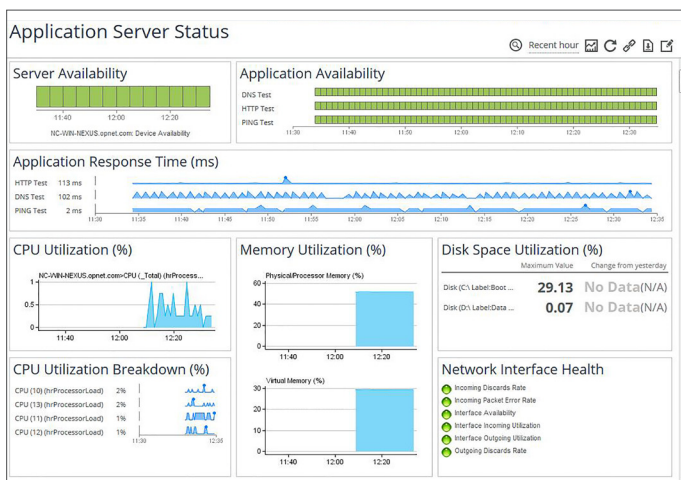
Application Server Status

Recent hour

Server Availability

11:40 12:00 12:20

NC-WIN-NEXUS.opnet.com: Device Availability

Application Availability

DNS Test
HTTP Test
PING Test

11:30 11:40 11:50 12:00 12:10 12:20 12:30

Application Response Time (ms)

HTTP Test 113 ms
DNS Test 102 ms
PING Test 2 ms

11:30 11:35 11:40 11:45 11:50 11:55 12:00 12:05 12:10 12:15 12:20 12:25 12:30 12:35

CPU Utilization (%)

NC-WIN-NEXUS.opnet.com>CPU (_Total) (hrProcess...

100
50
0

11:40 12:00 12:20

Memory Utilization (%)

Physical/Processor Memory (%)

60
40
20
0

11:40 12:00 12:20

Virtual Memory (%)

40
30
20
10
0

11:40 12:00 12:20

Disk Space Utilization (%)

| | Maximum Value | Change from yesterday |
|---|---|---|
| Disk (C:\ Label:Boot ... | 29.13 | No Data(N/A) |
| Disk (D:\ Label:Data ... | 0.07 | No Data(N/A) |

CPU Utilization Breakdown (%)

CPU (10) (hrProcessorLoad) 2%
CPU (13) (hrProcessorLoad) 2%
CPU (11) (hrProcessorLoad) 1%
CPU (12) (hrProcessorLoad) 1%

11:30 12:35

Network Interface Health

Incoming Discards Rate
Incoming Packet Error Rate
Interface Availability
Interface Incoming Utilization
Interface Outgoing Utilization
Outgoing Discards Rate